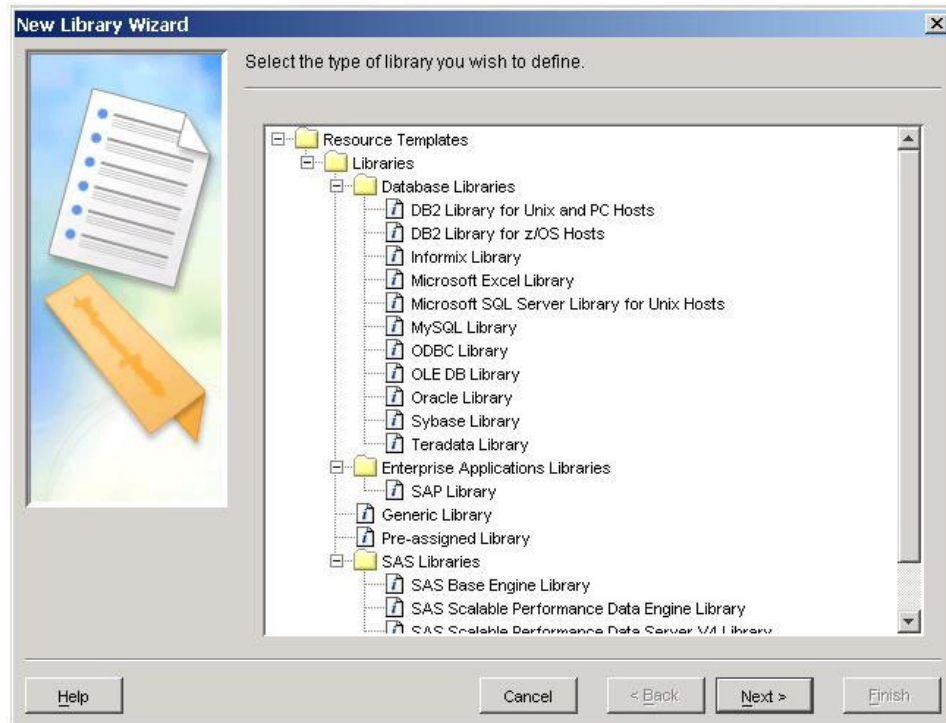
New Library Wizard

Select the type of library you wish to define.

Resource Templates
Libraries
Database Libraries
DB2 Library for Unix and PC Hosts
DB2 Library for z/OS Hosts
Informix Library
Microsoft Excel Library
Microsoft SQL Server Library for Unix Hosts
MySQL Library
ODBC Library
OLE DB Library
Oracle Library
Sybase Library
Teradata Library
Enterprise Applications Libraries
SAP Library
Generic Library
Pre-assigned Library
SAS Libraries
SAS Base Engine Library
SAS Scalable Performance Data Engine Library
SAS Scalable Performance Data Server V4 Library

Help
Cancel
< Back
Next >
Finish